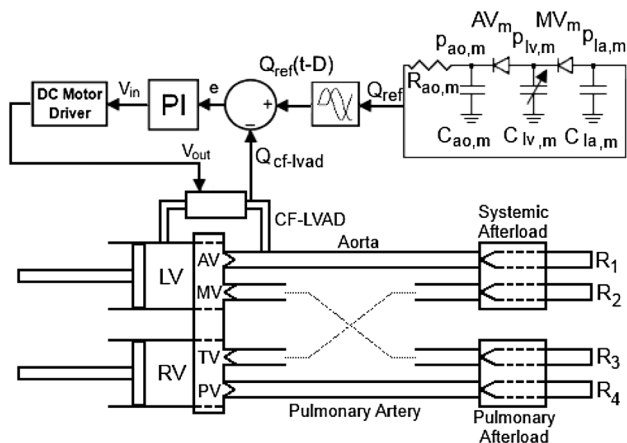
$AV_m$ $MV_m$
$p_{ao,m}$ $p_{lv,m}$ $p_{la,m}$
$Q_{ref}(t\text{-}D)$
$R_{ao,m}$
DC Motor Driver
$V_{in}$
PI
e
+
−
$Q_{ref}$
$C_{ao,m}$ $C_{lv,m}$ $C_{la,m}$
$V_{out}$
$Q_{cf\text{-}lvad}$
CF-LVAD
Systemic Afterload
Aorta
LV
AV
MV
$R_1$
$R_2$
RV
TV
PV
$R_3$
$R_4$
Pulmonary Artery
Pulmonary Afterload